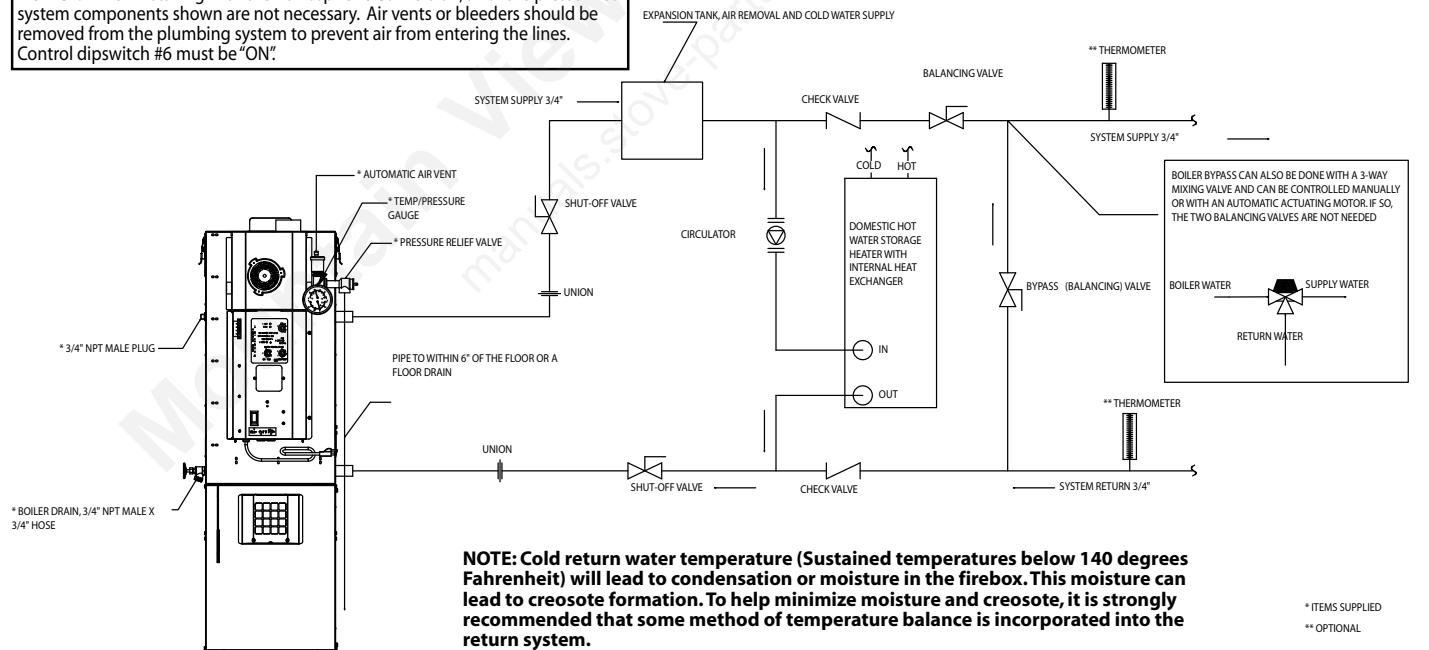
system components shown are not necessary. Air vents or bleeders should be removed from the plumbing system to prevent air from entering the lines. Control dipswitch #6 must be "ON".

EXPANSION TANK, AIR REMOVAL AND COLD WATER SUPPLY

** THERMOMETER

BALANCING VALVE

SYSTEM SUPPLY 3/4"

CHECK VALVE

SYSTEM SUPPLY 3/4"

COLD HOT

BOILER BYPASS CAN ALSO BE DONE WITH A 3-WAY MIXING VALVE AND CAN BE CONTROLLED MANUALLY OR WITH AN AUTOMATIC ACTUATING MOTOR. IF SO, THE TWO BALANCING VALVES ARE NOT NEEDED

* AUTOMATIC AIR VENT

* TEMP/PRESSURE GAUGE

SHUT-OFF VALVE

* PRESSURE RELIEF VALVE

CIRCULATOR

DOMESTIC HOT WATER STORAGE HEATER WITH INTERNAL HEAT EXCHANGER

BYPASS (BALANCING) VALVE

BOILER WATER

SUPPLY WATER

RETURN WATER

UNION

* 3/4" NPT MALE PLUG

PIPE TO WITHIN 6" OF THE FLOOR OR A FLOOR DRAIN

IN

OUT

** THERMOMETER

UNION

SHUT-OFF VALVE

CHECK VALVE

SYSTEM RETURN 3/4"

* BOILER DRAIN, 3/4" NPT MALE X 3/4" HOSE

NOTE: Cold return water temperature (Sustained temperatures below 140 degrees Fahrenheit) will lead to condensation or moisture in the firebox. This moisture can lead to creosote formation. To help minimize moisture and creosote, it is strongly recommended that some method of temperature balance is incorporated into the return system.

* ITEMS SUPPLIED
** OPTIONAL

manuals.stove-parts